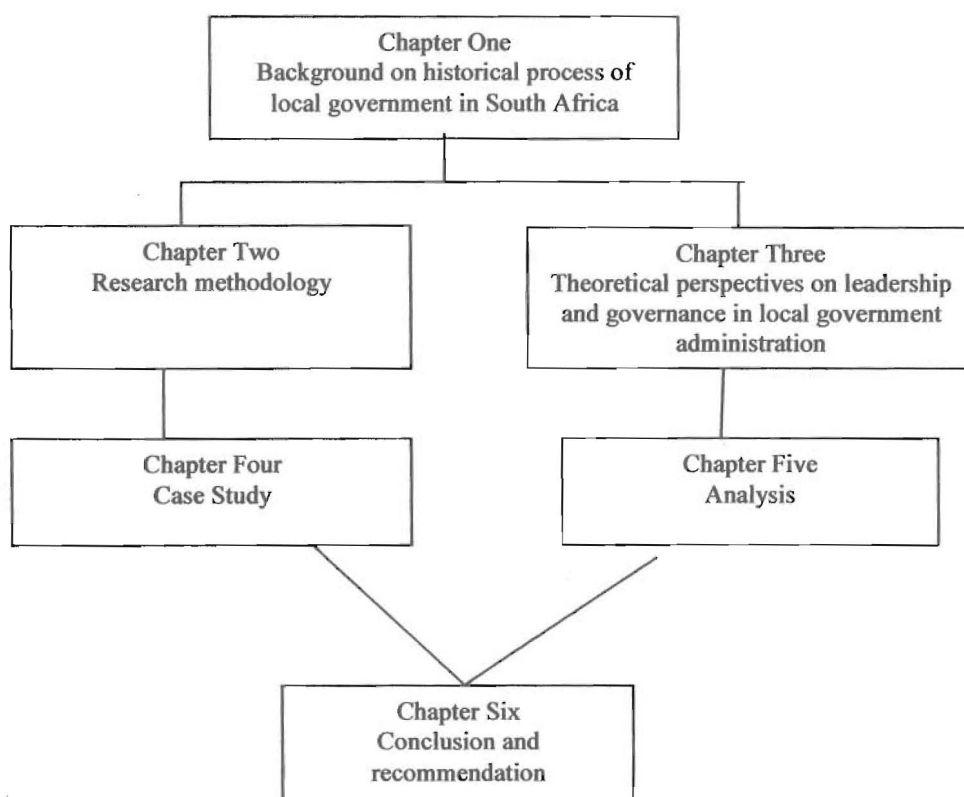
Chapter One
Background on historical process of local government in South Africa

Chapter Two
Research methodology

Chapter Three
Theoretical perspectives on leadership and governance in local government administration

Chapter Four
Case Study

Chapter Five
Analysis

Chapter Six
Conclusion and recommendation